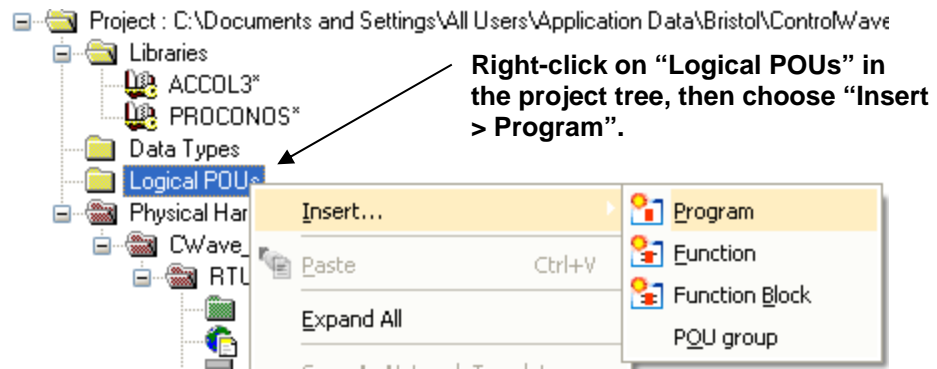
Project : C:\Documents and Settings\All Users\Application Data\Bristol\ControlWave

Libraries

ACCOL3*

PROCONOS*

Data Types

Logical POUs

Physical Har

CWave_

RTU

Right-click on "Logical POUs" in the project tree, then choose "Insert > Program".

Insert...

Paste Ctrl+V

Expand All

Program

Function

Function Block

POU group